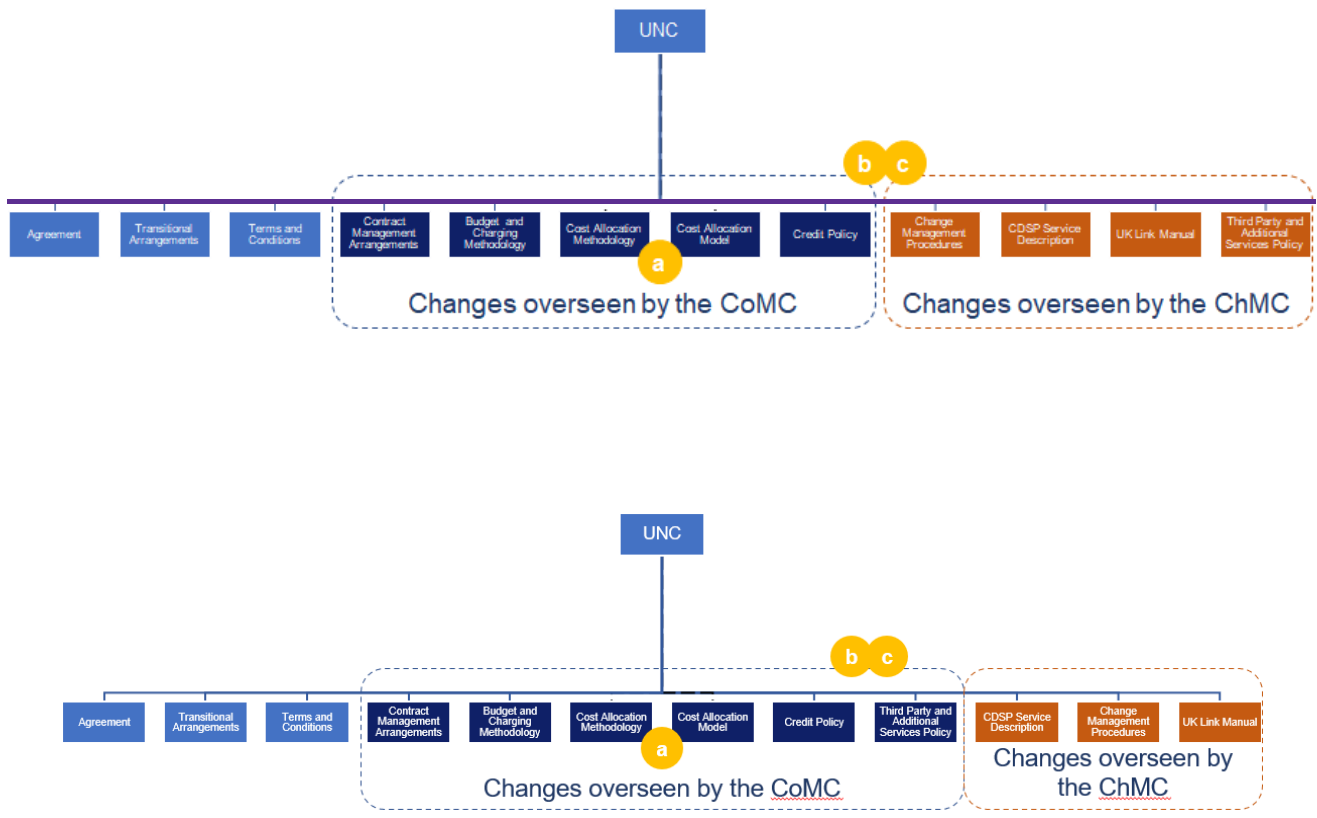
UNC

b c

Agreement

Transitional Arrangements

Terms and Conditions

Contract Management Arrangements

Budget and Charging Methodology

Cost Allocation Methodology

Cost Allocation Model

Credit Policy

Change Management Procedures

CDSP Service Description

UK Link Manual

Third Party and Additional Services Policy

a

Changes overseen by the CoMC

Changes overseen by the ChMC

UNC

b c

Agreement

Transitional Arrangements

Terms and Conditions

Contract Management Arrangements

Budget and Charging Methodology

Cost Allocation Methodology

Cost Allocation Model

Credit Policy

Third Party and Additional Services Policy

CDSP Service Description

Change Management Procedures

UK Link Manual

a

Changes overseen by the CoMC

Changes overseen by the ChMC